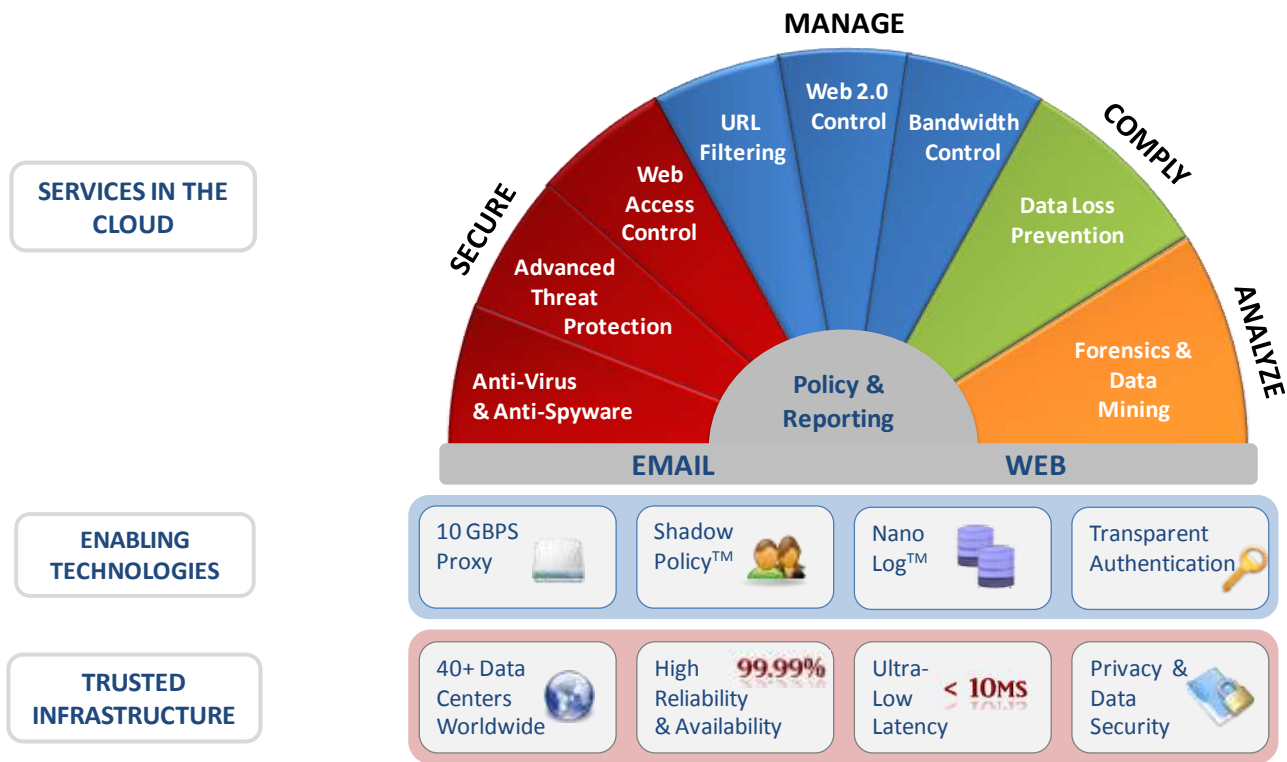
MANAGE

SERVICES IN THE CLOUD

SECURE

Anti-Virus & Anti-Spyware

Advanced Threat Protection

Web Access Control

URL Filtering

Web 2.0 Control

Bandwidth Control

COMPLY

Data Loss Prevention

ANALYZE

Forensics & Data Mining

Policy & Reporting

EMAIL

WEB

ENABLING TECHNOLOGIES

10 GBPS Proxy

Shadow Policy™

Nano Log™

Transparent Authentication

TRUSTED INFRASTRUCTURE

40+ Data Centers Worldwide

High Reliability & Availability 99.99%

Ultra-Low Latency < 10MS

Privacy & Data Security